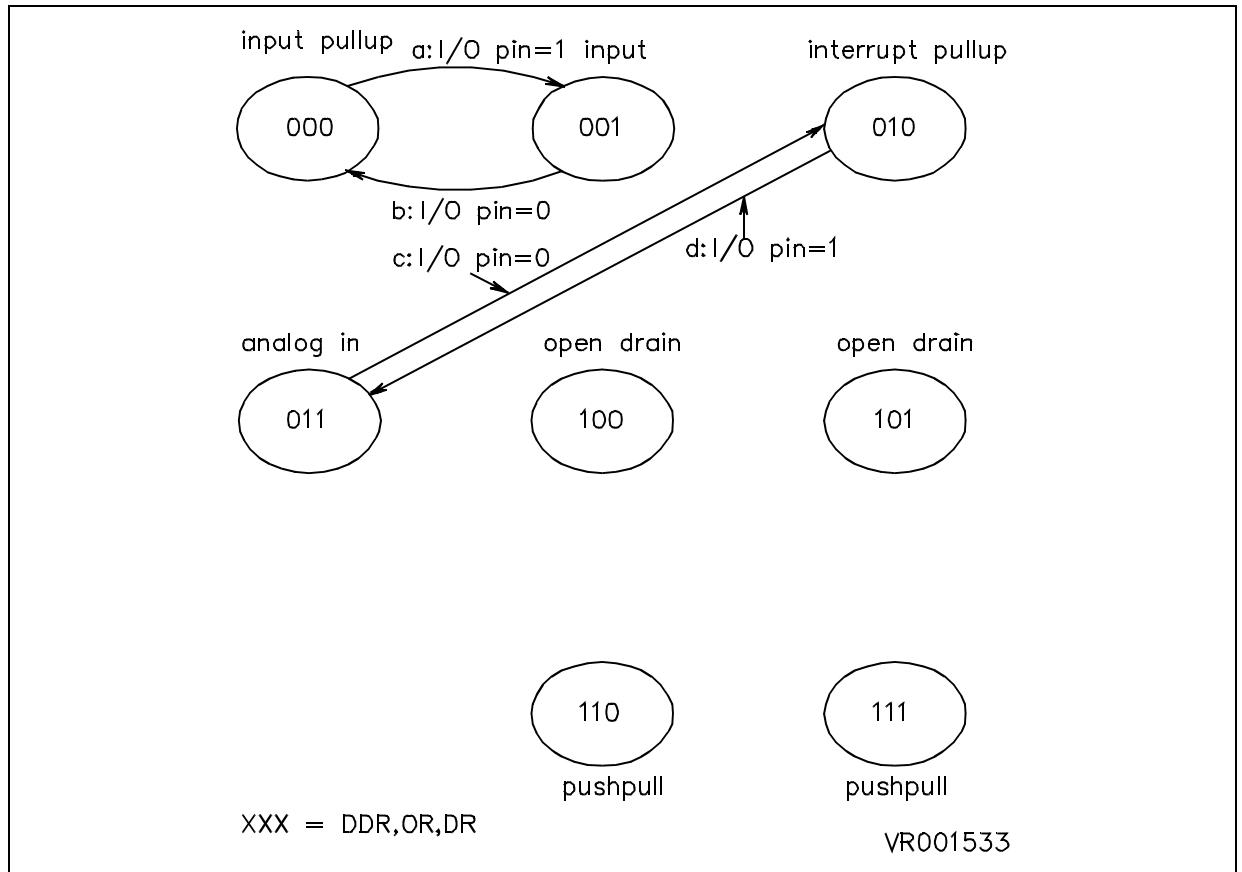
input pullup

a:I/O pin=1

input

interrupt pullup

000

001

010

b:I/O pin=0

c:I/O pin=0

d:I/O pin=1

analog in

open drain

open drain

011

100

101

110

111

pushpull

pushpull

XXX = DDR,OR,DR

VR001533